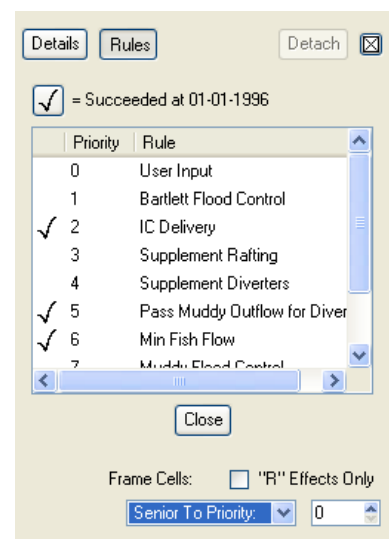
Details Rules Detach

√ = Succeeded at 01-01-1996

| | Priority | Rule |
|---|---|---|
| | 0 | User Input |
| | 1 | Bartlett Flood Control |
| √ | 2 | IC Delivery |
| | 3 | Supplement Rafting |
| | 4 | Supplement Diverters |
| √ | 5 | Pass Muddy Outflow for Diver |
| √ | 6 | Min Fish Flow |
| | 7 | Muddy Flood Control |

Close

Frame Cells: "R" Effects Only

Senior To Priority: 0